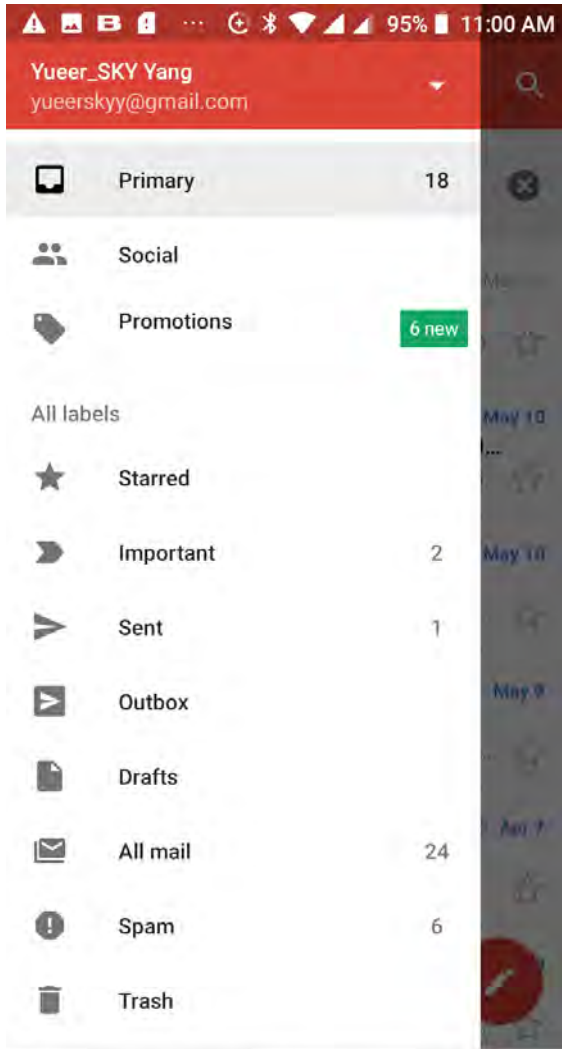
95% 11:00 AM

Yueer_SKY Yang
yueerskyy@gmail.com

Primary 18

Social

Promotions 6 new

All labels

Starred

Important 2

Sent 1

Outbox

Drafts

All mail 24

Spam 6

Trash

May 10

May 10

May 9

Apr 7